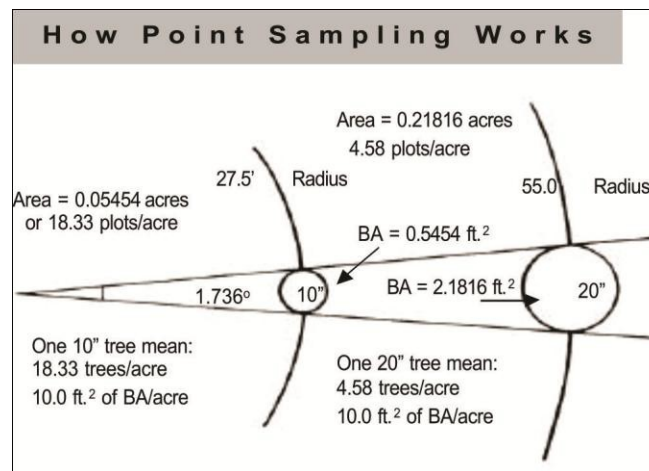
How Point Sampling Works

Area = 0.21816 acres
4.58 plots/acre

27.5'

Radius

55.0'

Radius

Area = 0.05454 acres
or 18.33 plots/acre

BA = 0.5454 ft.$^2$

1.736$^o$

10"

BA = 2.1816 ft.$^2$

20"

One 10" tree mean:
18.33 trees/acre
10.0 ft.$^2$ of BA/acre

One 20" tree mean:
4.58 trees/acre
10.0 ft.$^2$ of BA/acre